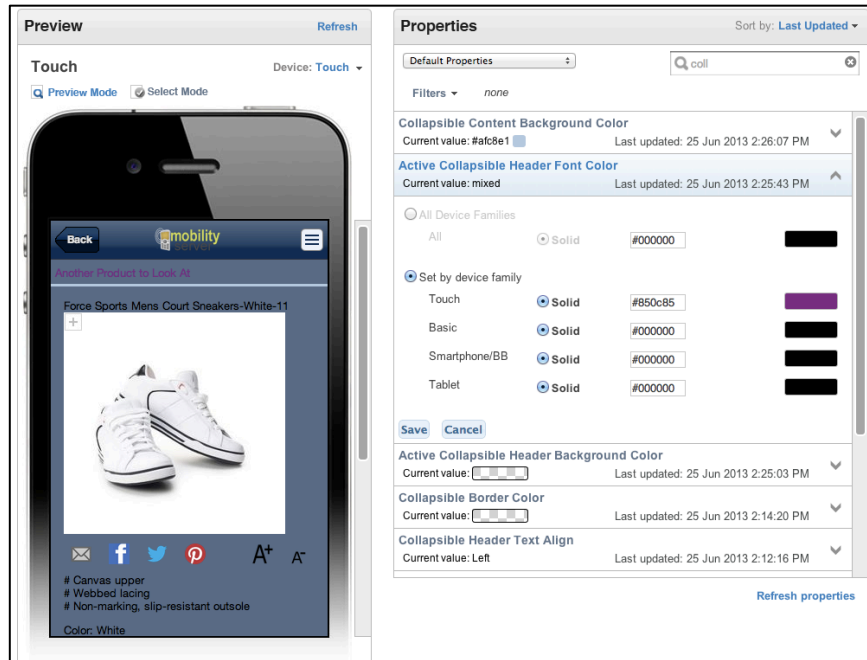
Preview
Refresh

Touch
Device: Touch

Preview Mode
Select Mode

Back
mobility

Another Product to Look At

Force Sports Mens Court Sneakers-White-11

+

A+ A-

# Canvas upper
# Webbed lacing
# Non-marking, slip-resistant outsole

Color: White

Properties
Sort by: Last Updated

Default Properties
coll

Filters none

Collapsible Content Background Color
Current value: #afc8e1
Last updated: 25 Jun 2013 2:26:07 PM

Active Collapsible Header Font Color
Current value: mixed
Last updated: 25 Jun 2013 2:25:43 PM

All Device Families

| | | |
|---|---|---|
| All | Solid | #000000 |

Set by device family

| | | |
|---|---|---|
| Touch | Solid | #850c85 |
| Basic | Solid | #000000 |
| Smartphone/BB | Solid | #000000 |
| Tablet | Solid | #000000 |

Save Cancel

Active Collapsible Header Background Color
Current value:
Last updated: 25 Jun 2013 2:25:03 PM

Collapsible Border Color
Current value:
Last updated: 25 Jun 2013 2:14:20 PM

Collapsible Header Text Align
Current value: Left
Last updated: 25 Jun 2013 2:12:16 PM

Refresh properties